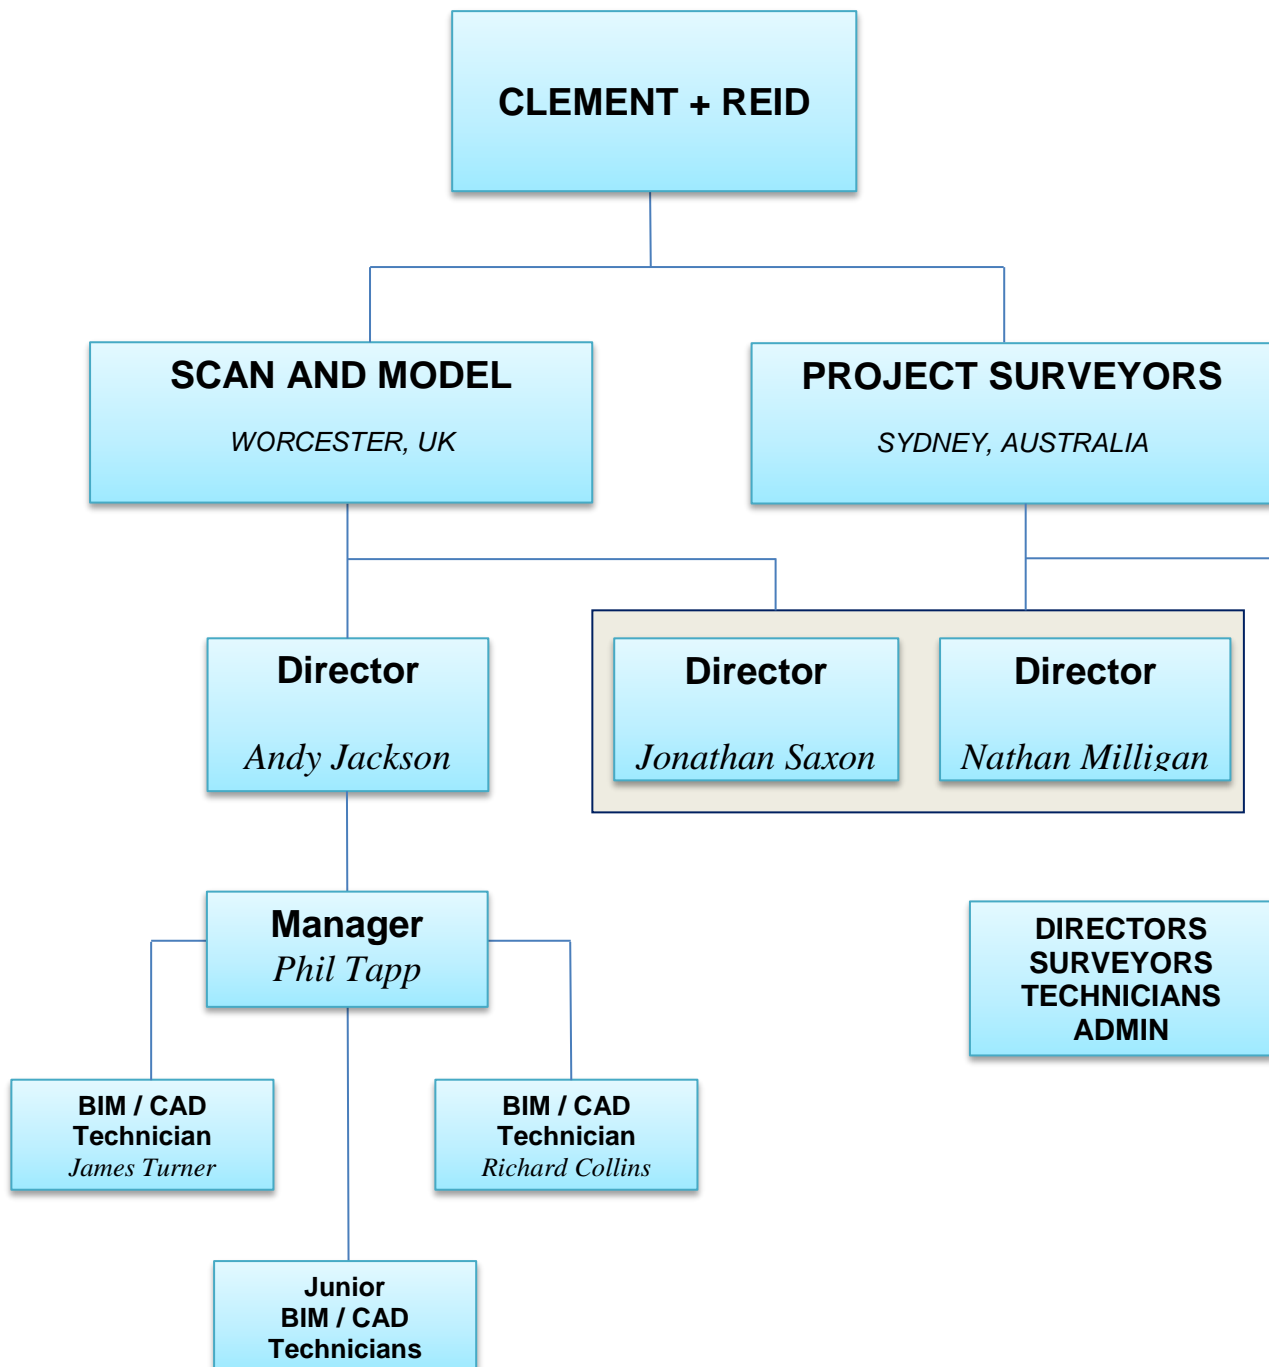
CLEMENT + REID

SCAN AND MODEL

WORCESTER, UK

PROJECT SURVEYORS

SYDNEY, AUSTRALIA

Director

Andy Jackson

Director

Jonathan Saxon

Director

Nathan Milligan

Manager
Phil Tapp

DIRECTORS
SURVEYORS
TECHNICIANS
ADMIN

BIM / CAD
Technician
James Turner

BIM / CAD
Technician
Richard Collins

Junior
BIM / CAD
Technicians